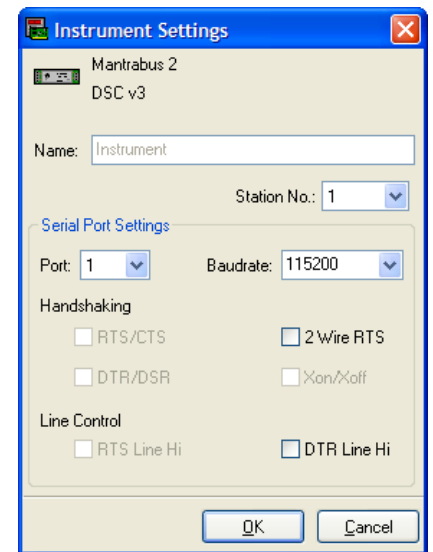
Instrument Settings

Mantrabus 2
DSC v3

Name: Instrument

Station No.: 1

Serial Port Settings

Port: 1

Baudrate: 115200

Handshaking

RTS/CTS

2 Wire RTS

DTR/DSR

Xon/Xoff

Line Control

RTS Line Hi

DTR Line Hi

OK

Cancel